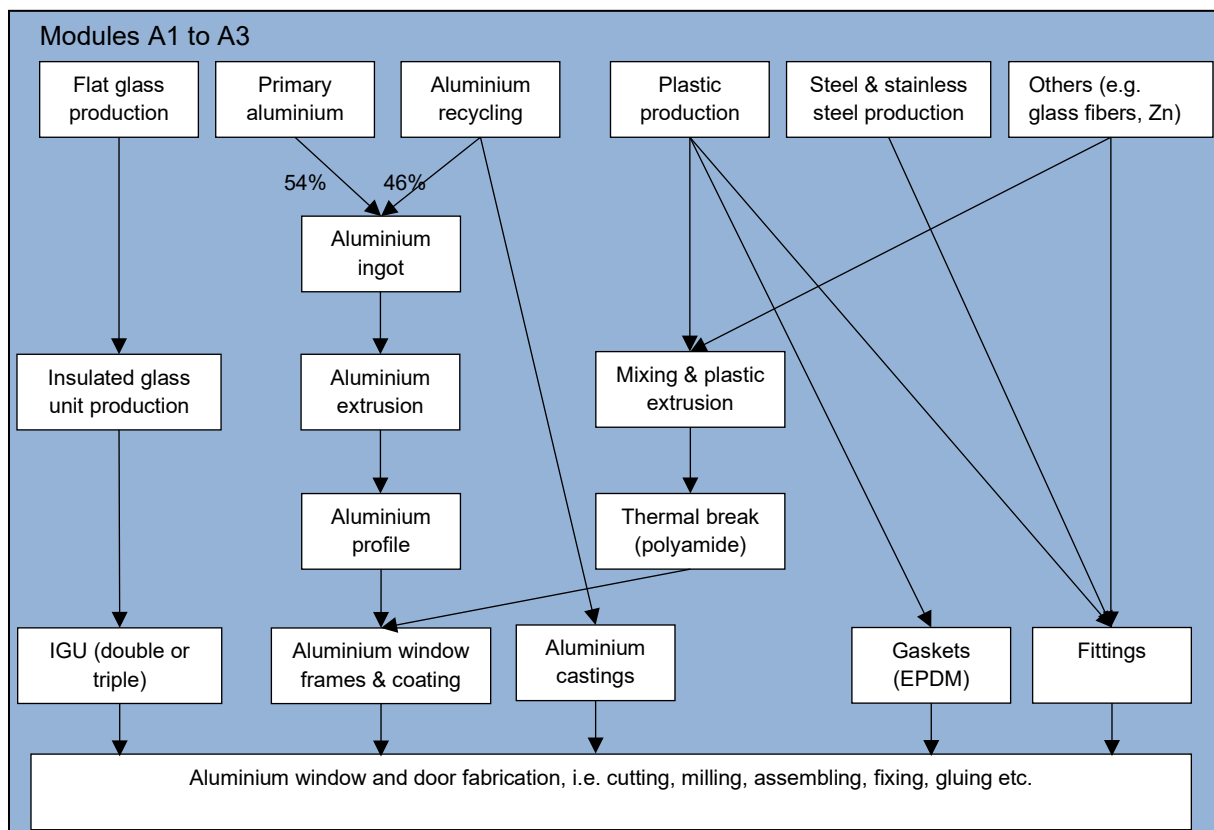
Modules A1 to A3

Flat glass production

Primary aluminium

Aluminium recycling

Plastic production

Steel & stainless steel production

Others (e.g. glass fibers, Zn)

54%

46%

Aluminium ingot

Insulated glass unit production

Aluminium extrusion

Mixing & plastic extrusion

Aluminium profile

Thermal break (polyamide)

IGU (double or triple)

Aluminium window frames & coating

Aluminium castings

Gaskets (EPDM)

Fittings

Aluminium window and door fabrication, i.e. cutting, milling, assembling, fixing, gluing etc.